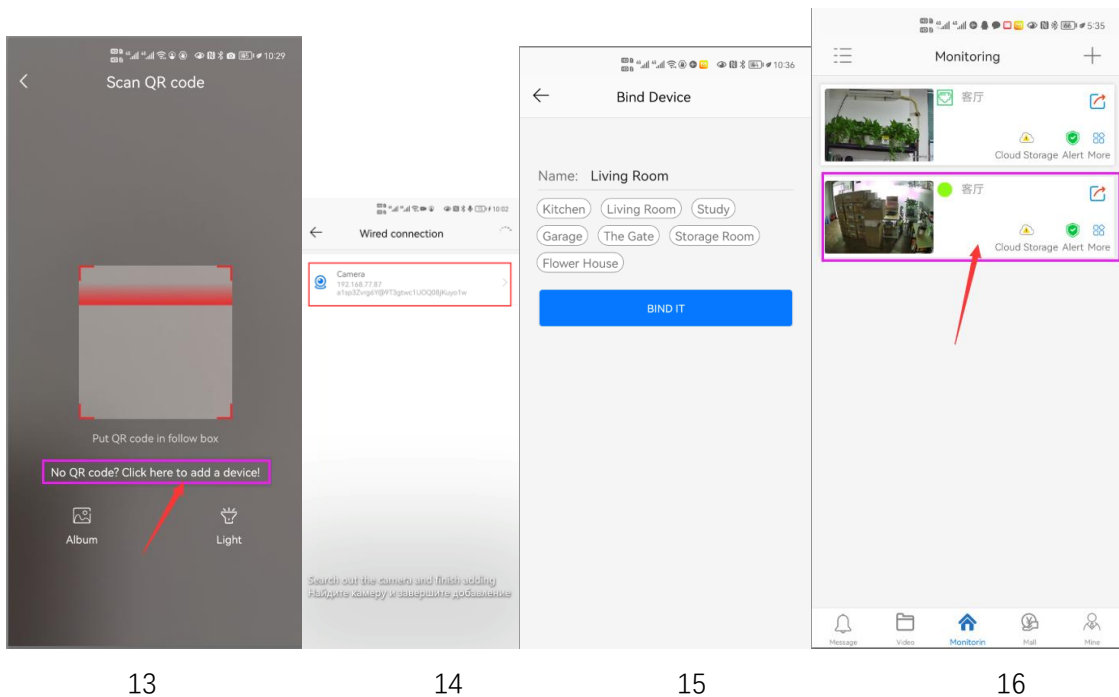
10:29
Scan QR code

Put QR code in follow box

No QR code? Click here to add a device!

Album

Light

13

10:02
Wired connection

Camera
192.168.77.87
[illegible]

Search out the camera and finish adding
Найдите камеру и завершите добавление

14

10:36
Bind Device

Name: Living Room

Kitchen
Living Room
Study
Garage
The Gate
Storage Room
Flower House

BIND IT

15

5:35
Monitoring

客厅
Cloud Storage Alert More

客厅
Cloud Storage Alert More

Message
Video
Monitorin
Mall
Mine

16